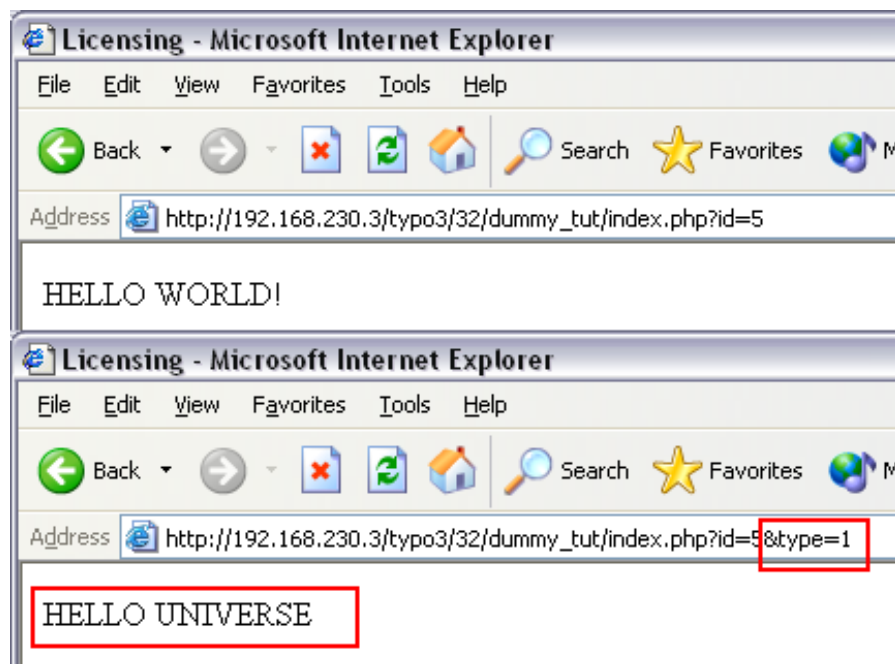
Licensing - Microsoft Internet Explorer

File Edit View Favorites Tools Help

Back Search Favorites

Address http://192.168.230.3/typo3/32/dummy_tut/index.php?id=5

HELLO WORLD!

Licensing - Microsoft Internet Explorer

File Edit View Favorites Tools Help

Back Search Favorites

Address http://192.168.230.3/typo3/32/dummy_tut/index.php?id=5&type=1

HELLO UNIVERSE